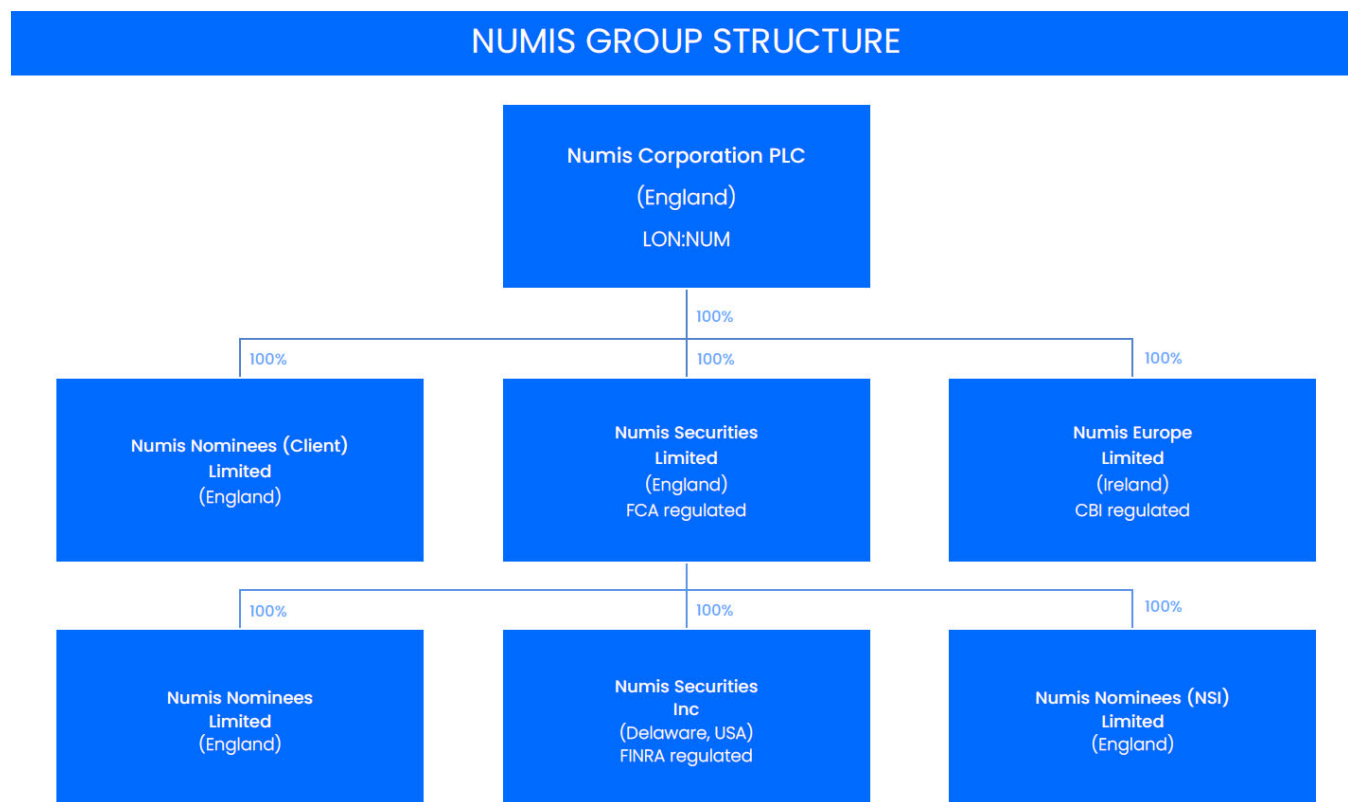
NUMIS GROUP STRUCTURE

Numis Corporation PLC
(England)
LON:NUM

100%

100%

100%

100%

Numis Nominees (Client) Limited
(England)

Numis Securities Limited
(England)
FCA regulated

Numis Europe Limited
(Ireland)
CBI regulated

100%

100%

100%

Numis Nominees Limited
(England)

Numis Securities Inc
(Delaware, USA)
FINRA regulated

Numis Nominees (NSI) Limited
(England)